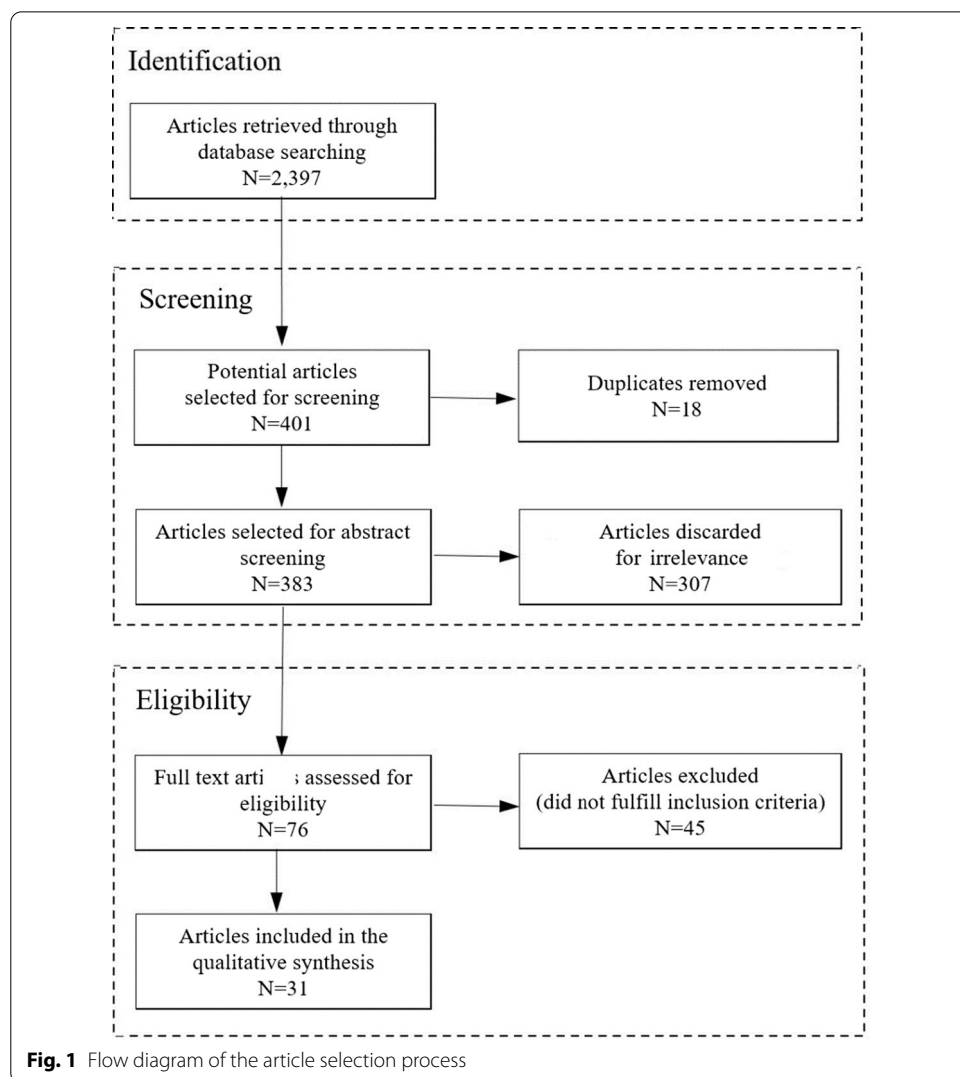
Identification

Articles retrieved through database searching
N=2,397

Screening

Potential articles selected for screening
N=401

Duplicates removed
N=18

Articles selected for abstract screening
N=383

Articles discarded for irrelevance
N=307

Eligibility

Full text arti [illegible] assessed for eligibility
N=76

Articles excluded
(did not fulfill inclusion criteria)
N=45

Articles included in the qualitative synthesis
N=31

Fig. 1 Flow diagram of the article selection process